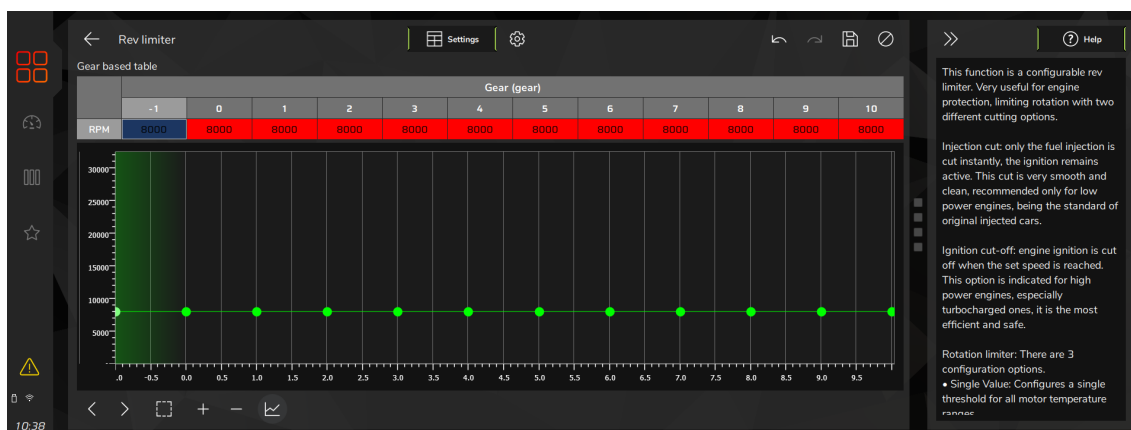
Rev limiter

Settings

Gear based table

| | Gear (gear) | | | | | | | | | | | |
|---|---|---|---|---|---|---|---|---|---|---|---|---|
| | -1 | 0 | 1 | 2 | 3 | 4 | 5 | 6 | 7 | 8 | 9 | 10 |
| RPM | 8000 | 8000 | 8000 | 8000 | 8000 | 8000 | 8000 | 8000 | 8000 | 8000 | 8000 | 8000 |

30000
25000
20000
15000
10000
5000

.0 -0.5 0.0 0.5 1.0 1.5 2.0 2.5 3.0 3.5 4.0 4.5 5.0 5.5 6.0 6.5 7.0 7.5 8.0 8.5 9.0 9.5

Help

This function is a configurable rev limiter. Very useful for engine protection, limiting rotation with two different cutting options.

Injection cut: only the fuel injection is cut instantly, the ignition remains active. This cut is very smooth and clean, recommended only for low power engines, being the standard of original injected cars.

Ignition cut-off: engine ignition is cut off when the set speed is reached. This option is indicated for high power engines, especially turbocharged ones, it is the most efficient and safe.

Rotation limiter: There are 3 configuration options.
• Single Value: Configures a single threshold for all motor temperature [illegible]

10:38